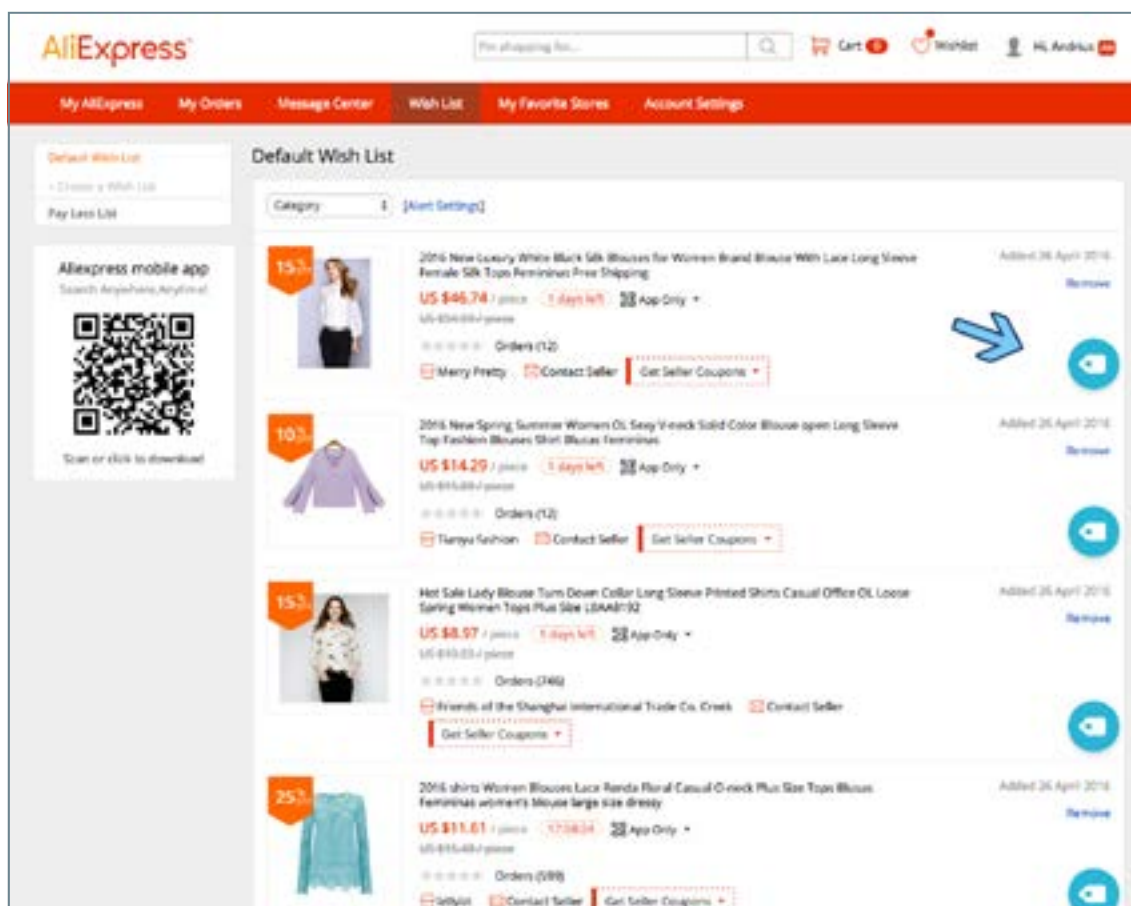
AliExpress

I'm shopping for...

Cart 0 Wishlist Hi, Andrius

My AliExpress My Orders Message Center Wish List My Favorite Stores Account Settings

Default Wish List
+ Create a Wish List
Pay Less List

Aliexpress mobile app
Search Anywhere,Anytime!

Scan or click to download

Default Wish List

Category [Alert Settings]

15%
2016 New Luxury White Black Silk Blouses for Women Brand Blouse With Lace Long Sleeve Female Silk Tops Femininas Free Shipping
US $46.74 / piece 1 days left App Only
US $54.99 / piece
Orders (12)
Merry Pretty Contact Seller Get Seller Coupons
Added 26 April 2016
Remove

10%
2016 New Spring Summer Women OL Sexy V-neck Solid Color Blouse open Long Sleeve Top Fashion Blouses Shirt Blusas Femininas
US $14.29 / piece 1 days left App Only
US $15.88 / piece
Orders (12)
Tianyu fashion Contact Seller Get Seller Coupons
Added 26 April 2016
Remove

15%
Hot Sale Lady Blouse Turn Down Collar Long Sleeve Printed Shirts Casual Office OL Loose Spring Women Tops Plus Size LBAA8132
US $8.97 / piece 1 days left App Only
US $10.55 / piece
Orders (746)
Friends of the Shanghai International Trade Co. Creek Contact Seller
Get Seller Coupons
Added 26 April 2016
Remove

25%
2016 shirts Women Blouses Lace Renda Floral Casual O-neck Plus Size Tops Blusas Femininas women's blouse large size dressy
US $11.61 / piece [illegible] App Only
US $15.48 / piece
Orders (599)
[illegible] Contact Seller Get Seller Coupons
Added 26 April 2016
Remove